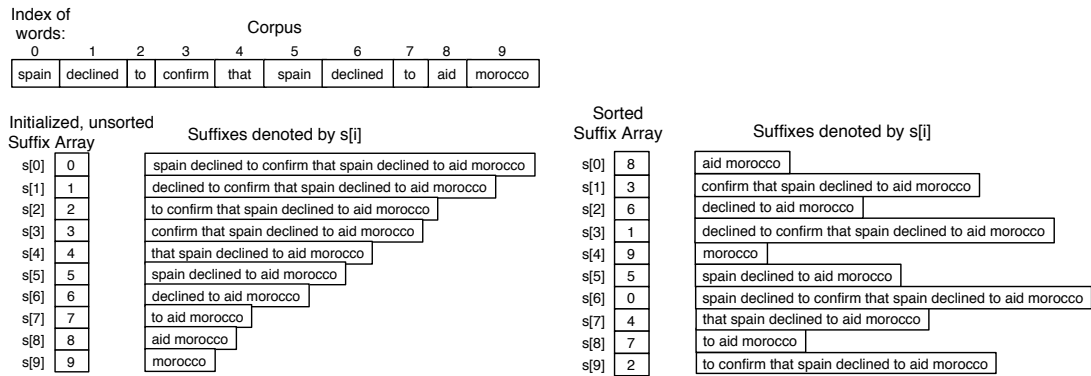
Index of words:

Corpus

| 0 | 1 | 2 | 3 | 4 | 5 | 6 | 7 | 8 | 9 |
|---|---|---|---|---|---|---|---|---|---|
| spain | declined | to | confirm | that | spain | declined | to | aid | morocco |

Initialized, unsorted Suffix Array

Suffixes denoted by s[i]

| | | |
|---|---|---|
| s[0] | 0 | spain declined to confirm that spain declined to aid morocco |
| s[1] | 1 | declined to confirm that spain declined to aid morocco |
| s[2] | 2 | to confirm that spain declined to aid morocco |
| s[3] | 3 | confirm that spain declined to aid morocco |
| s[4] | 4 | that spain declined to aid morocco |
| s[5] | 5 | spain declined to aid morocco |
| s[6] | 6 | declined to aid morocco |
| s[7] | 7 | to aid morocco |
| s[8] | 8 | aid morocco |
| s[9] | 9 | morocco |

Sorted Suffix Array

Suffixes denoted by s[i]

| | | |
|---|---|---|
| s[0] | 8 | aid morocco |
| s[1] | 3 | confirm that spain declined to aid morocco |
| s[2] | 6 | declined to aid morocco |
| s[3] | 1 | declined to confirm that spain declined to aid morocco |
| s[4] | 9 | morocco |
| s[5] | 5 | spain declined to aid morocco |
| s[6] | 0 | spain declined to confirm that spain declined to aid morocco |
| s[7] | 4 | that spain declined to aid morocco |
| s[8] | 7 | to aid morocco |
| s[9] | 2 | to confirm that spain declined to aid morocco |